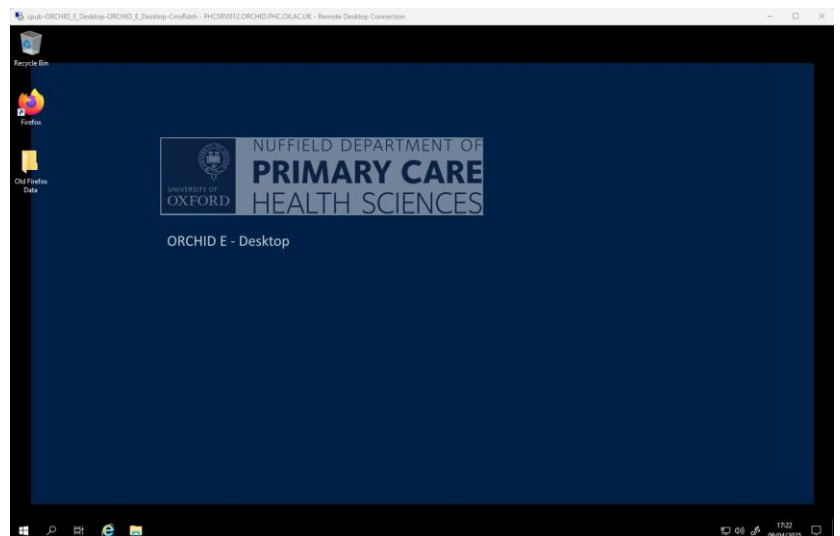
cpub-ORCHID_E_Desktop-ORCHID_E_Desktop-CmsRdsh - PHCSRV012.ORCHID.PHC.OX.AC.UK - Remote Desktop Connection

Recycle Bin

Firefox

Old Firefox Data

UNIVERSITY OF OXFORD

NUFFIELD DEPARTMENT OF
PRIMARY CARE
HEALTH SCIENCES

ORCHID E - Desktop

17:22
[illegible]